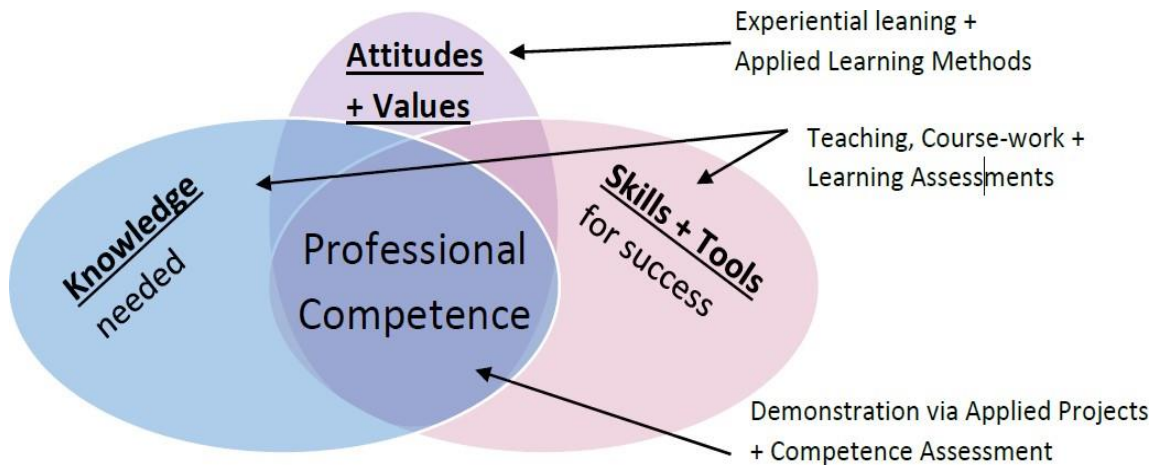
Attitudes + Values

Experiential leaning + Applied Learning Methods

Teaching, Course-work + Learning Assessments

Knowledge needed

Professional Competence

Skills + Tools for success

Demonstration via Applied Projects + Competence Assessment